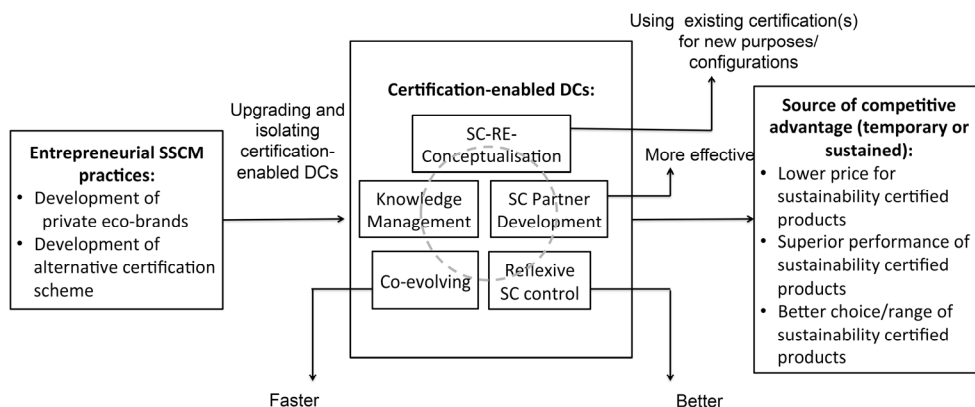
Entrepreneurial SSCM practices:
• Development of private eco-brands
• Development of alternative certification scheme

Upgrading and isolating certification-enabled DCs

Certification-enabled DCs:

SC-RE-Conceptualisation

Knowledge Management

SC Partner Development

Co-evolving

Reflexive SC control

Using existing certification(s) for new purposes/ configurations

More effective

Faster

Better

Source of competitive advantage (temporary or sustained):
• Lower price for sustainability certified products
• Superior performance of sustainability certified products
• Better choice/range of sustainability certified products